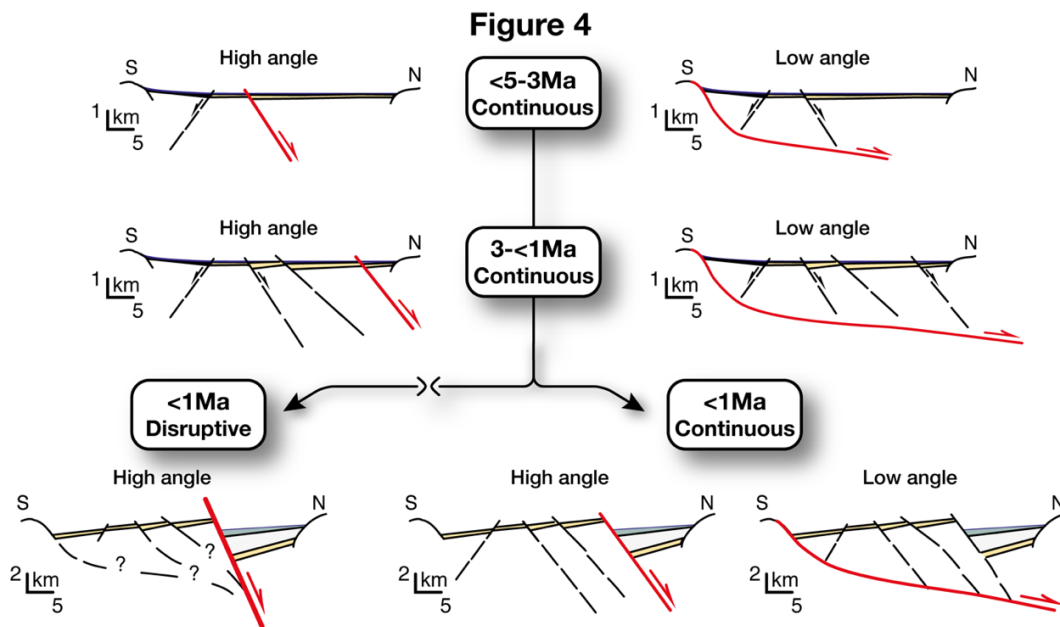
Figure 4

High angle

S

N

1 km 5

<5-3Ma Continuous

Low angle

S

N

1 km 5

High angle

S

N

1 km 5

3-<1Ma Continuous

Low angle

S

N

1 km 5

<1Ma Disruptive

<1Ma Continuous

High angle

S

N

? ? ?

2 km 5

High angle

S

N

2 km 5

Low angle

S

N

2 km 5